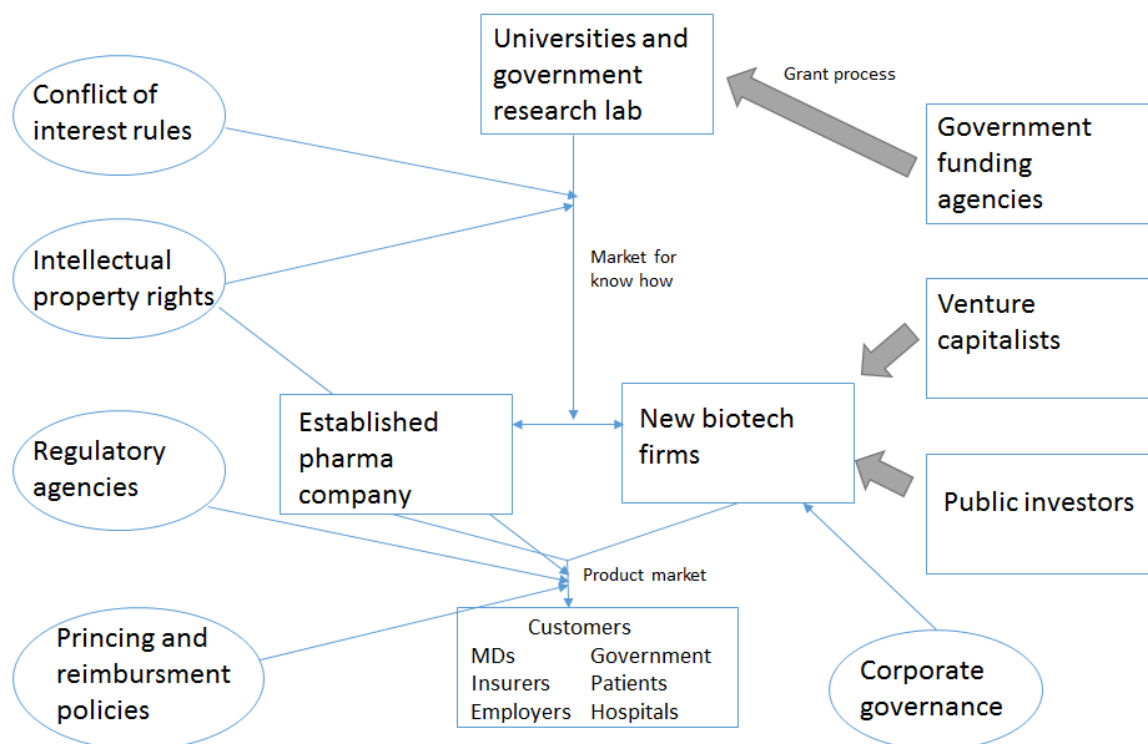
Universities and government research lab

Grant process

Conflict of interest rules

Government funding agencies

Intellectual property rights

Market for know how

Venture capitalists

Established pharma company

New biotech firms

Regulatory agencies

Public investors

Product market

Princing and reimbursment policies

Customers
MDs Government
Insurers Patients
Employers Hospitals

Corporate governance